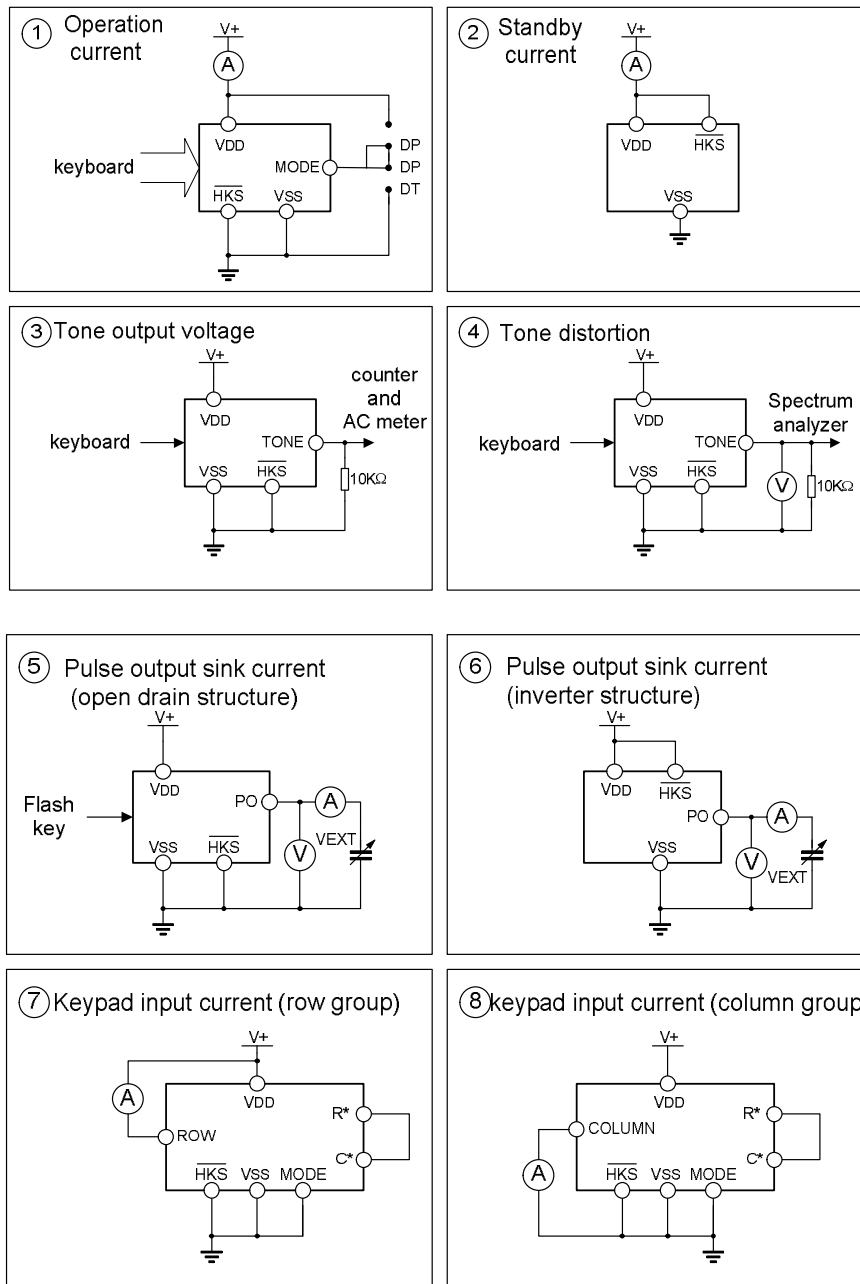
① Operation current

V+
A
VDD
MODE
DP
DP
DT
keyboard
$\overline{HKS}$
VSS

② Standby current

V+
A
VDD
$\overline{HKS}$
VSS

③ Tone output voltage

V+
VDD
TONE
counter and AC meter
keyboard
VSS
$\overline{HKS}$
10KΩ

④ Tone distortion

V+
VDD
TONE
Spectrum analyzer
keyboard
VSS
$\overline{HKS}$
V
10KΩ

⑤ Pulse output sink current (open drain structure)

V+
VDD
PO
A
Flash key
VSS
$\overline{HKS}$
V
VEXT

⑥ Pulse output sink current (inverter structure)

V+
VDD
$\overline{HKS}$
PO
A
VSS
V
VEXT

⑦ Keypad input current (row group)

V+
A
VDD
R*
ROW
C*
$\overline{HKS}$
VSS
MODE

⑧ keypad input current (column group

V+
VDD
R*
COLUMN
C*
A
$\overline{HKS}$
VSS
MODE